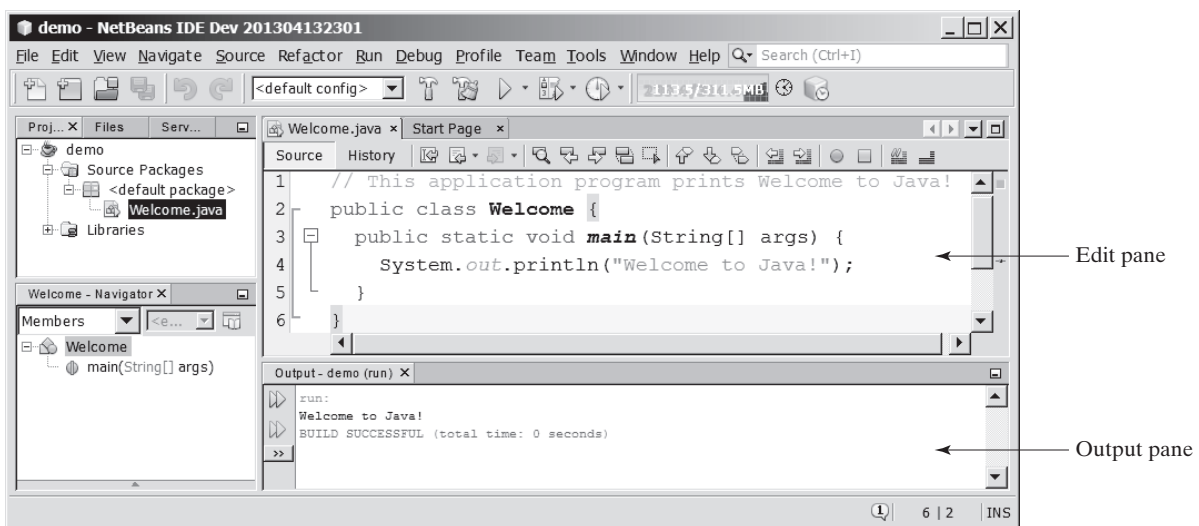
demo - NetBeans IDE Dev 201304132301

File Edit View Navigate Source Refactor Run Debug Profile Team Tools Window Help Search (Ctrl+I)

<default config>

113.5/311.5MB

Proj... × Files Serv...

demo
Source Packages
<default package>
Welcome.java
Libraries

Welcome - Navigator ×

Members <e...

Welcome
main(String[] args)

Welcome.java × Start Page ×

Source History

1 // This application program prints Welcome to Java!
2 public class Welcome {
3 public static void main(String[] args) {
4 System.out.println("Welcome to Java!");
5 }
6 }

Output - demo (run) ×

run:
Welcome to Java!
BUILD SUCCESSFUL (total time: 0 seconds)

6 | 2 INS

Edit pane

Output pane